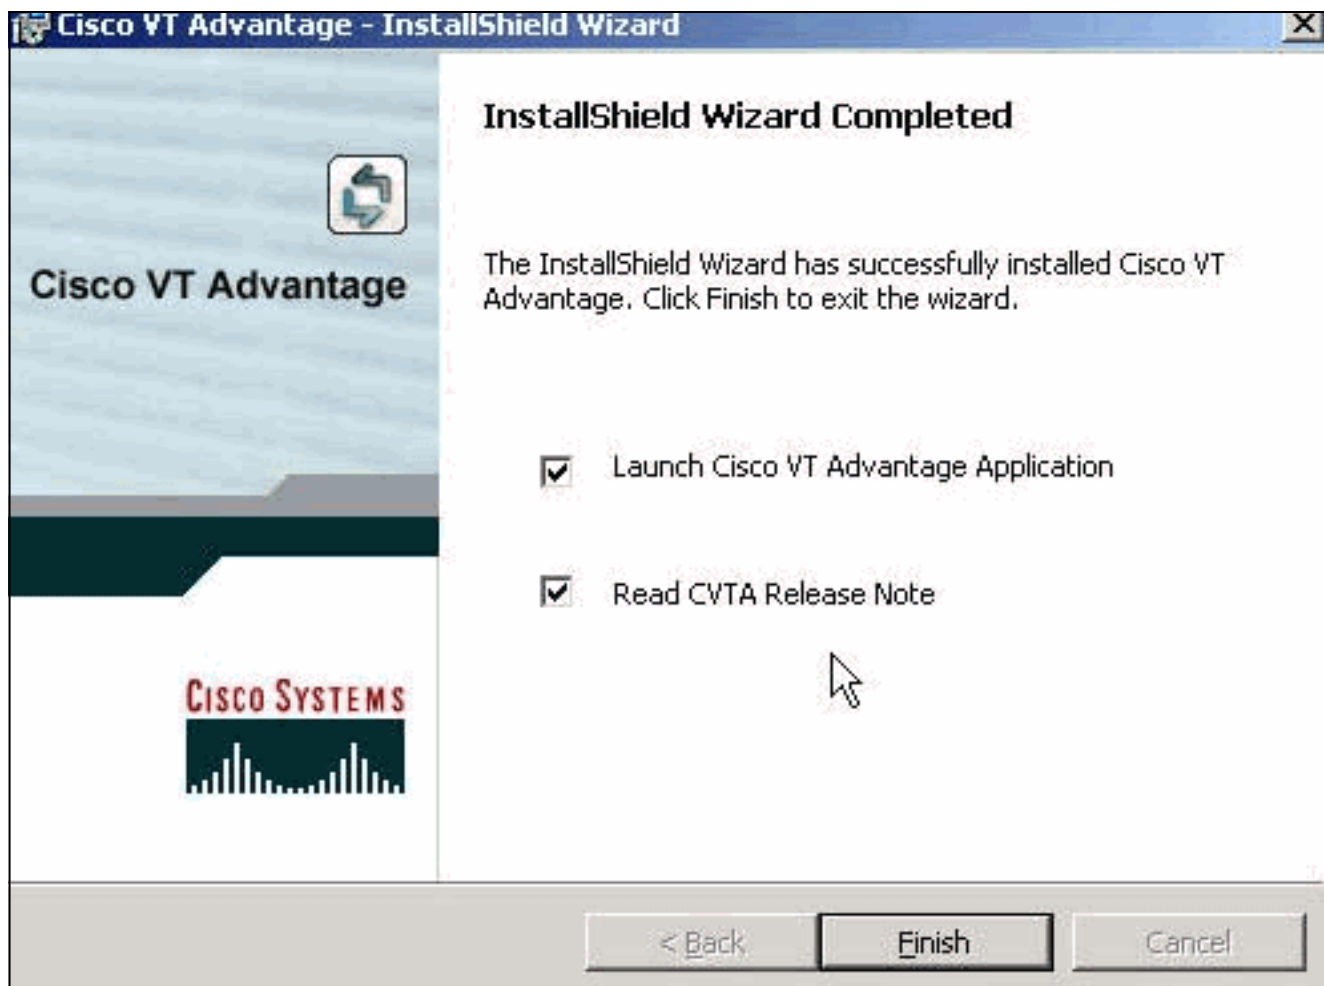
Cisco VT Advantage - InstallShield Wizard

Cisco VT Advantage

CISCO SYSTEMS

InstallShield Wizard Completed

The InstallShield Wizard has successfully installed Cisco VT Advantage. Click Finish to exit the wizard.

Launch Cisco VT Advantage Application

Read CVTA Release Note

< Back

Finish

Cancel